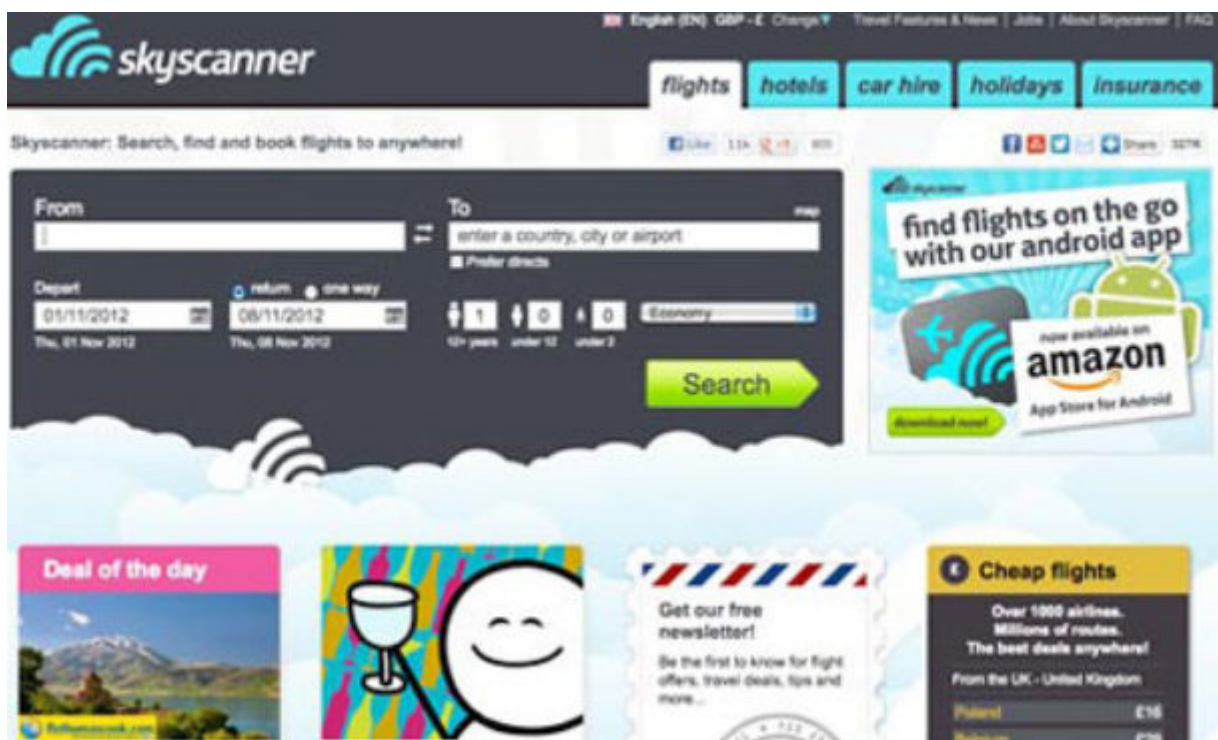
skyscanner

English (EN) GBP - £ Change Travel Features & News | Jobs | About Skyscanner | FAQ

flights hotels car hire holidays insurance

Skyscanner: Search, find and book flights to anywhere!

Like 11k +1 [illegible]

Share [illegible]

From

To

map

enter a country, city or airport

Prefer directs

Depart

return one way

01/11/2012

08/11/2012

Thu, 01 Nov 2012

Thu, 08 Nov 2012

1 0 0

12+ years under 12 under 2

Economy

Search

skyscanner

find flights on the go with our android app

now available on

amazon

App Store for Android

download now!

Deal of the day

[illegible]

Get our free newsletter!

Be the first to know for flight offers, travel deals, tips and more...

Cheap flights

Over 1000 airlines. Millions of routes. The best deals anywhere!

From the UK - United Kingdom

Poland £16

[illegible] £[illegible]